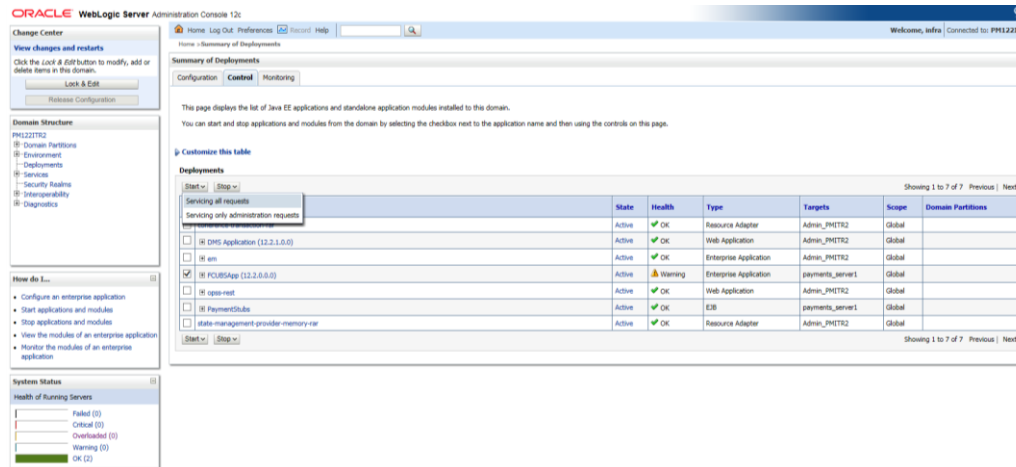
ORACLE WebLogic Server Administration Console 12c

Change Center

View changes and restarts

Click the Lock & Edit button to modify, add or delete items in this domain.

Lock & Edit

Release Configuration

Domain Structure

PM122ITR2
Domain Partitions
Environment
Deployments
Services
Security Realms
Interoperability
Diagnostics

How do I...

• Configure an enterprise application
• Start applications and modules
• Stop applications and modules
• View the modules of an enterprise application
• Monitor the modules of an enterprise application

System Status

Health of Running Servers

Failed (0)
Critical (0)
Overloaded (0)
Warning (0)
OK (2)

Home Log Out Preferences Record Help

Welcome, infra Connected to: PM122I

Home >Summary of Deployments

Summary of Deployments

Configuration Control Monitoring

This page displays the list of Java EE applications and standalone application modules installed to this domain.

You can start and stop applications and modules from the domain by selecting the checkbox next to the application name and then using the controls on this page.

Customize this table

Deployments

Start Stop

Servicing all requests
Servicing only administration requests

Showing 1 to 7 of 7 Previous | Next

| | Name | State | Health | Type | Targets | Scope | Domain Partitions |
|---|---|---|---|---|---|---|---|
| | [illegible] | Active | OK | Resource Adapter | Admin_PMITR2 | Global | |
| | DMS Application (12.2.1.0.0) | Active | OK | Web Application | Admin_PMITR2 | Global | |
| | em | Active | OK | Enterprise Application | Admin_PMITR2 | Global | |
| ✓ | FCUBSApp (12.2.0.0.0) | Active | Warning | Enterprise Application | payments_server1 | Global | |
| | opss-rest | Active | OK | Web Application | Admin_PMITR2 | Global | |
| | PaymentStubs | Active | OK | EJB | payments_server1 | Global | |
| | state-management-provider-memory-rar | Active | OK | Resource Adapter | Admin_PMITR2 | Global | |

Start Stop

Showing 1 to 7 of 7 Previous | Next